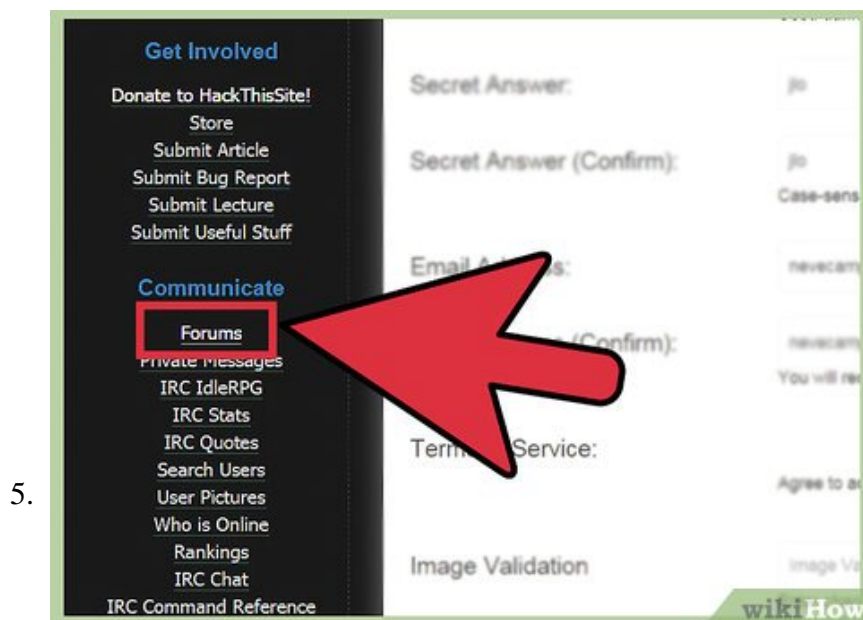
5.

Get Involved

Donate to HackThisSite!
Store
Submit Article
Submit Bug Report
Submit Lecture
Submit Useful Stuff

Communicate

Forums
Private Messages
IRC IdleRPG
IRC Stats
IRC Quotes
Search Users
User Pictures
Who is Online
Rankings
IRC Chat
IRC Command Reference

Secret Answer: jo

Secret Answer (Confirm): jo

Case-sens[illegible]

Email A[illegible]s: nevecam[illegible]

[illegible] (Confirm): nevecam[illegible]

You will re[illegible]

Term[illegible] Service:

Agree to a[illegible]

Image Validation

Image V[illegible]

wikiHow